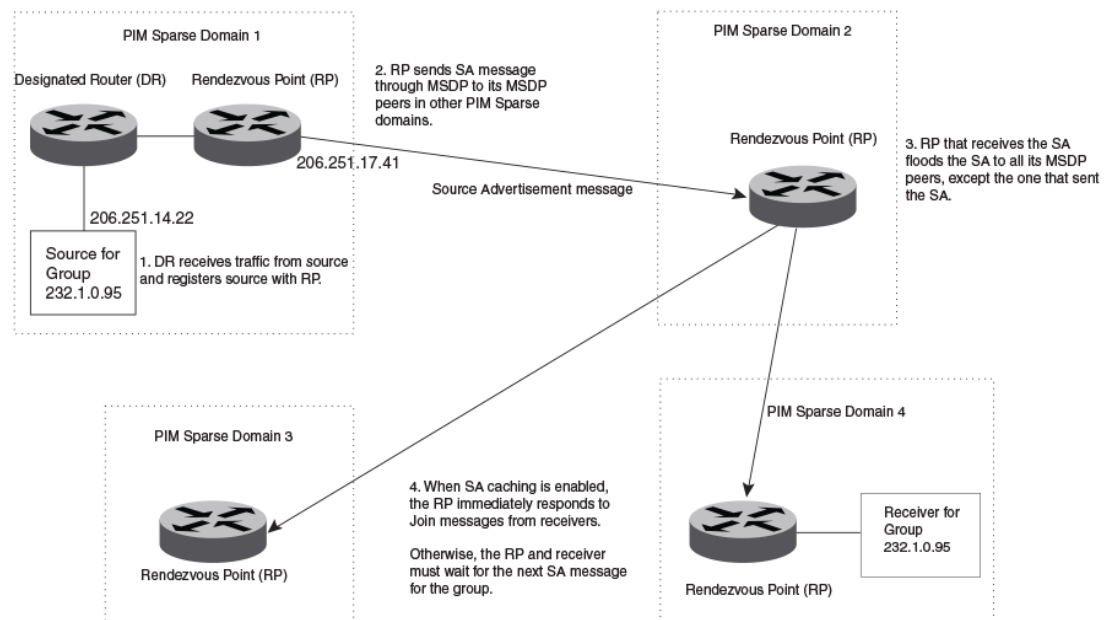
PIM Sparse Domain 1

Designated Router (DR)

Rendezvous Point (RP)

2. RP sends SA message through MSDP to its MSDP peers in other PIM Sparse domains.

206.251.17.41

206.251.14.22

Source for Group 232.1.0.95

1. DR receives traffic from source and registers source with RP.

Source Advertisement message

PIM Sparse Domain 2

Rendezvous Point (RP)

3. RP that receives the SA floods the SA to all its MSDP peers, except the one that sent the SA.

PIM Sparse Domain 3

Rendezvous Point (RP)

4. When SA caching is enabled, the RP immediately responds to Join messages from receivers.

Otherwise, the RP and receiver must wait for the next SA message for the group.

PIM Sparse Domain 4

Receiver for Group 232.1.0.95

Rendezvous Point (RP)